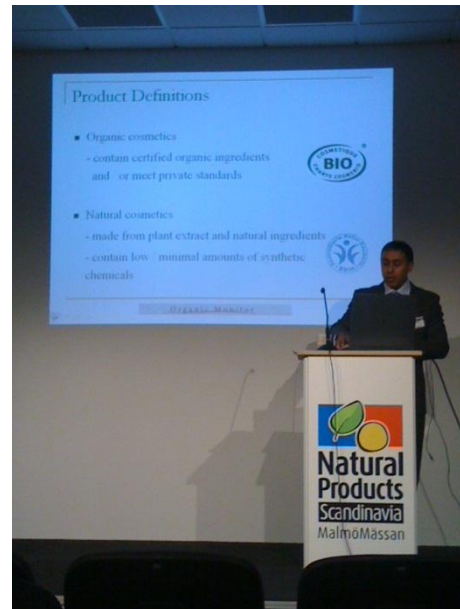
Product Definitions

■ Organic cosmetics
- contain certified organic ingredients and or meet private standards

COSMETIQUE BIO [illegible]

■ Natural cosmetics
- made from plant extract and natural ingredients
- contain low minimal amounts of synthetic chemicals

Organic Monitor

Natural Products Scandinavia MalmöMässan